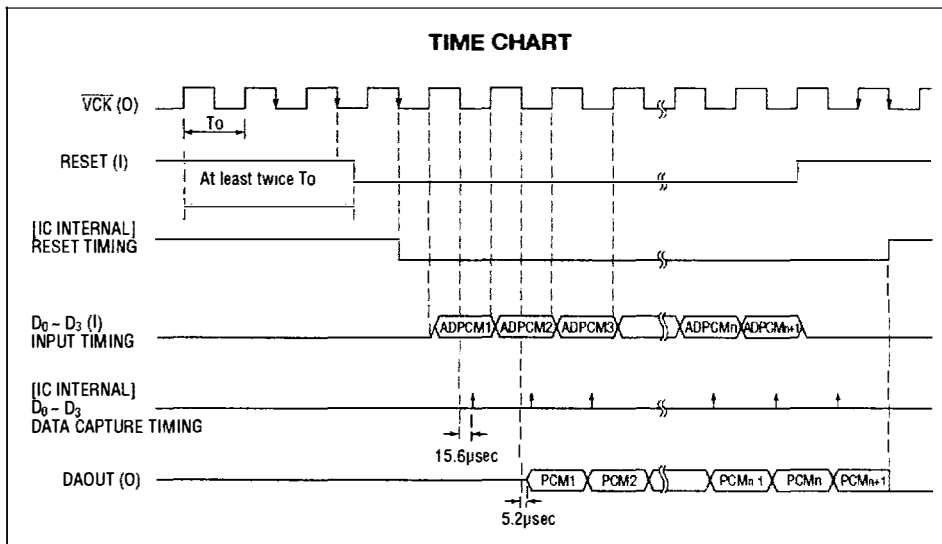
TIME CHART

$\overline{VCK}$ (O)

To

RESET (I)

At least twice To

[IC INTERNAL]
RESET TIMING

$D_0 \sim D_3$ (I)
INPUT TIMING

ADPCM1 ADPCM2 ADPCM3 ADPCMn ADPCMn+1

[IC INTERNAL]
$D_0 \sim D_3$
DATA CAPTURE TIMING

15.6μsec

DAOUT (O)

PCM1 PCM2 PCMn-1 PCMn PCMn+1

5.2μsec